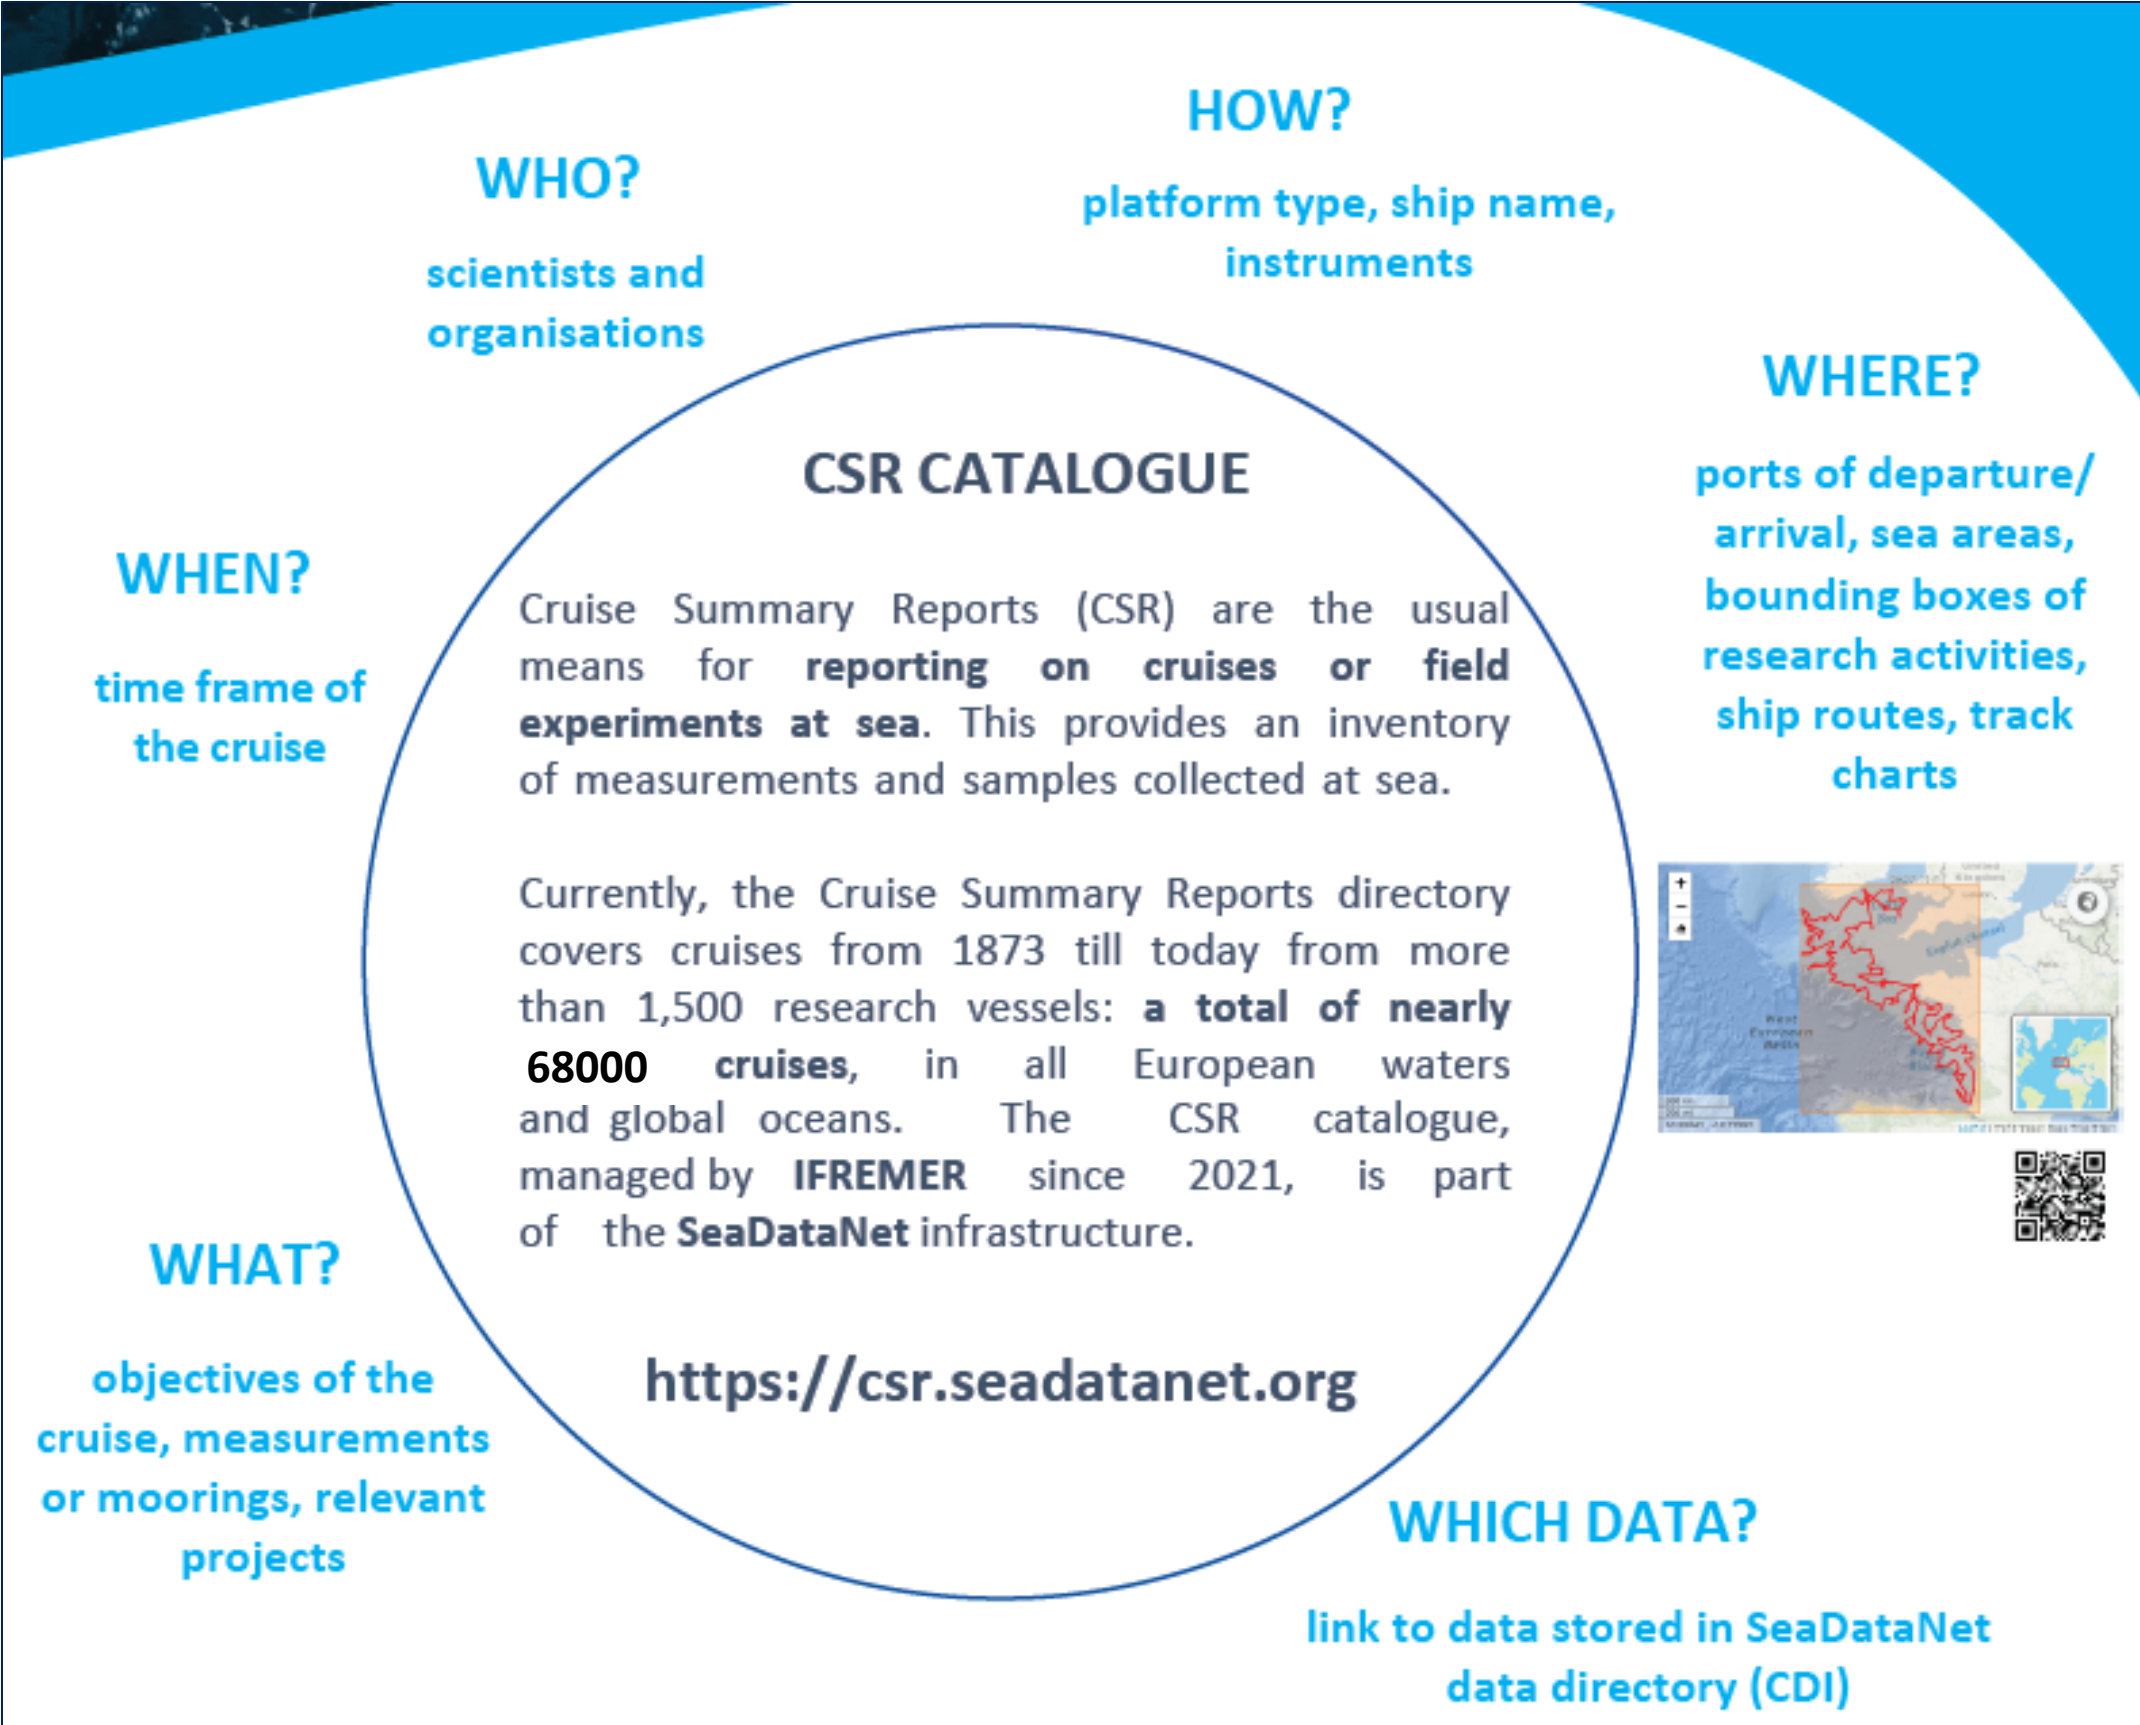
WHO?

scientists and organisations

HOW?

platform type, ship name, instruments

WHERE?

ports of departure/ arrival, sea areas, bounding boxes of research activities, ship routes, track charts

CSR CATALOGUE

Cruise Summary Reports (CSR) are the usual means for **reporting on cruises or field experiments at sea**. This provides an inventory of measurements and samples collected at sea.

Currently, the Cruise Summary Reports directory covers cruises from 1873 till today from more than 1,500 research vessels: **a total of nearly 68000 cruises**, in all European waters and global oceans. The CSR catalogue, managed by **IFREMER** since 2021, is part of the **SeaDataNet** infrastructure.

https://csr.seadatanet.org

WHEN?

time frame of the cruise

WHAT?

objectives of the cruise, measurements or moorings, relevant projects

WHICH DATA?

link to data stored in SeaDataNet data directory (CDI)